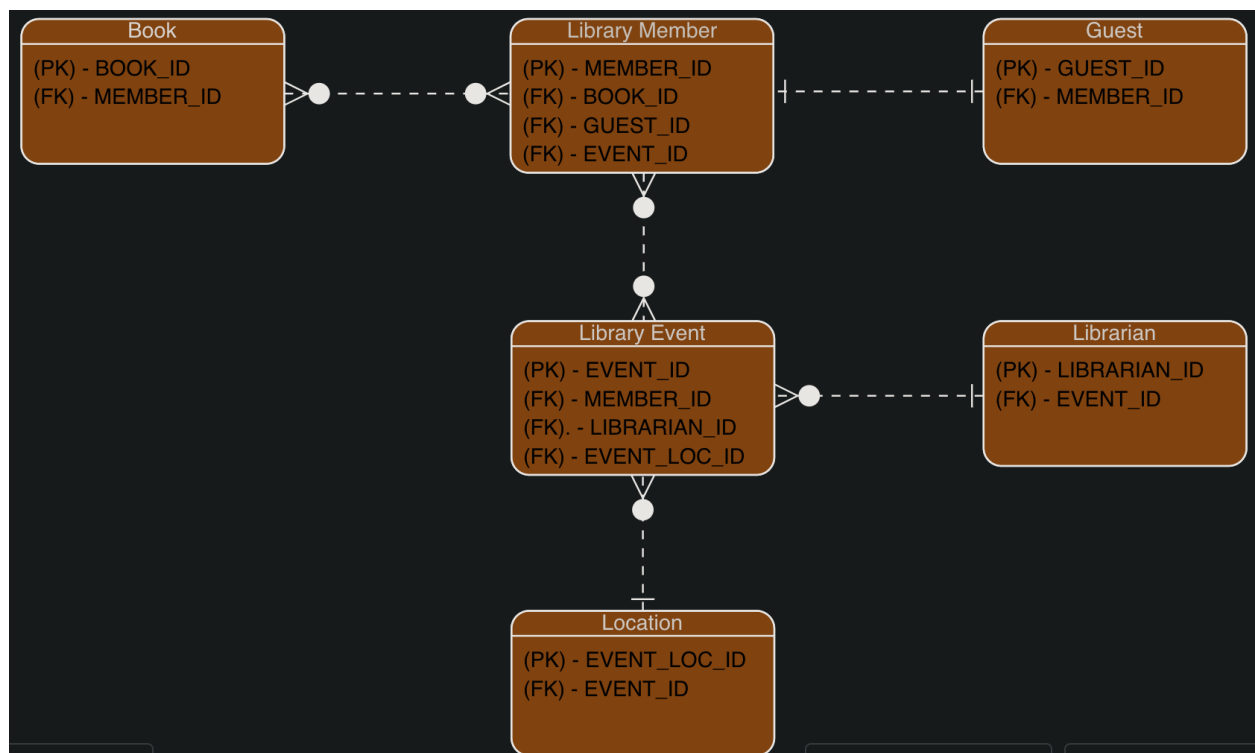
Book
(PK) - BOOK_ID
(FK) - MEMBER_ID

Library Member
(PK) - MEMBER_ID
(FK) - BOOK_ID
(FK) - GUEST_ID
(FK) - EVENT_ID

Guest
(PK) - GUEST_ID
(FK) - MEMBER_ID

Library Event
(PK) - EVENT_ID
(FK) - MEMBER_ID
(FK). - LIBRARIAN_ID
(FK) - EVENT_LOC_ID

Librarian
(PK) - LIBRARIAN_ID
(FK) - EVENT_ID

Location
(PK) - EVENT_LOC_ID
(FK) - EVENT_ID